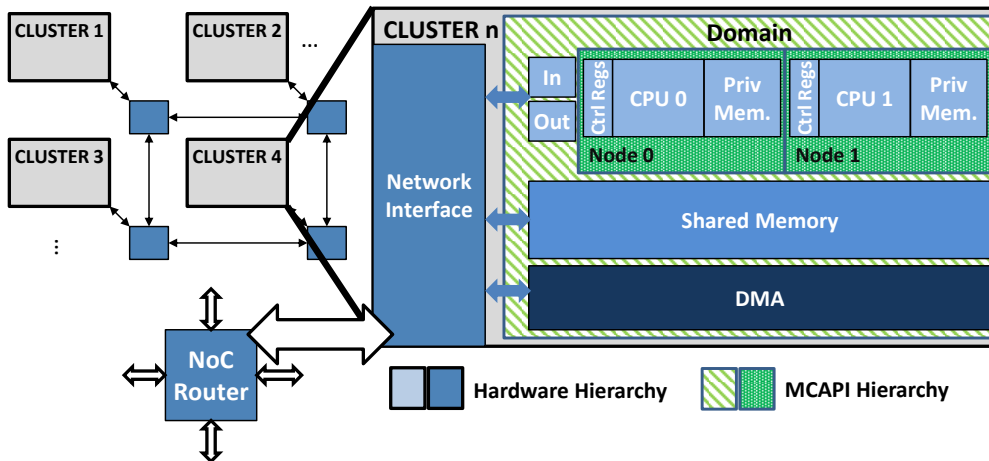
CLUSTER 1

CLUSTER 2

...

CLUSTER 3

CLUSTER 4

⋮

CLUSTER n

Domain

Network Interface

In

Out

Ctrl Regs

CPU 0

Priv Mem.

Node 0

Ctrl Regs

CPU 1

Priv Mem.

Node 1

Shared Memory

DMA

NoC Router

Hardware Hierarchy

MCAPI Hierarchy